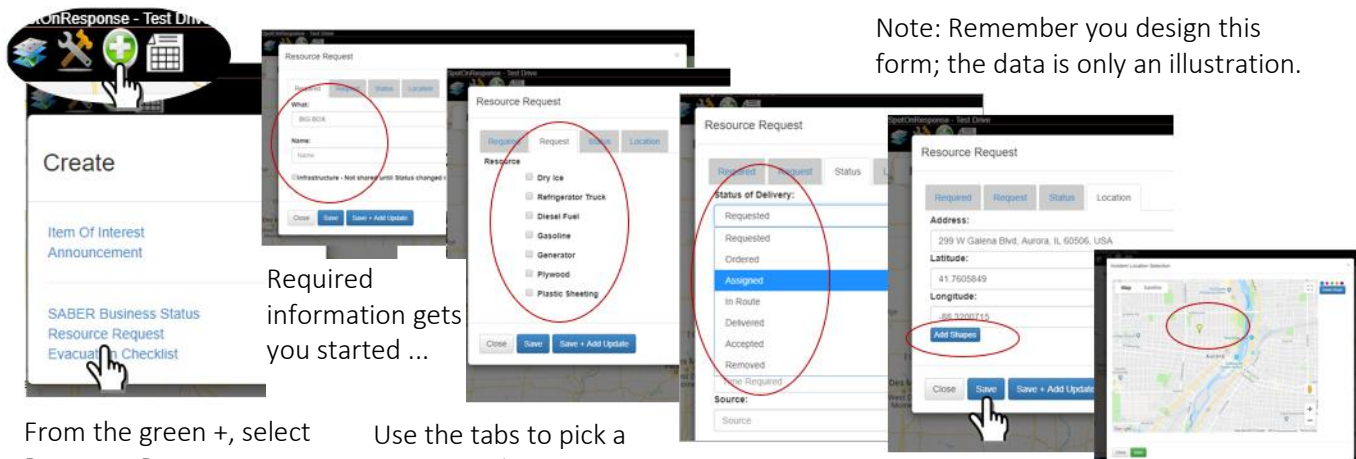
tOnResponse - Test Driv

Create

Item Of Interest
Announcement

SABER Business Status
Resource Request
Evacuation Checklist

From the green +, select

Resource Request

Required | Request | Status | Location

What:

BIG BOX

Name:

Name

Infrastructure - Not shared until Status changed

Close | Save | Save + Add Update

Required information gets you started ...

SpotOnResponse - Test Drive

Resource Request

Required | Request | Status | Location

Resource

Dry Ice

Refrigerator Truck

Diesel Fuel

Gasoline

Generator

Plywood

Plastic Sheeting

Close | Save | Save + Add Update

Use the tabs to pick a

Resource Request

Required | Request | Status

Status of Delivery:

Requested

Requested

Ordered

Assigned

In Route

Delivered

Accepted

Removed

Time Required

Source:

Source

Note: Remember you design this form; the data is only an illustration.

SpotOnResponse - Test Drive

Resource Request

Required | Request | Status | Location

Address:

299 W Galena Blvd, Aurora, IL 60506, USA

Latitude:

41.7605849

Longitude:

-88.3200715

Add Shapes

Close | Save | Save + Add Update

Incident Location Selection

Map | Satellite

Aurora